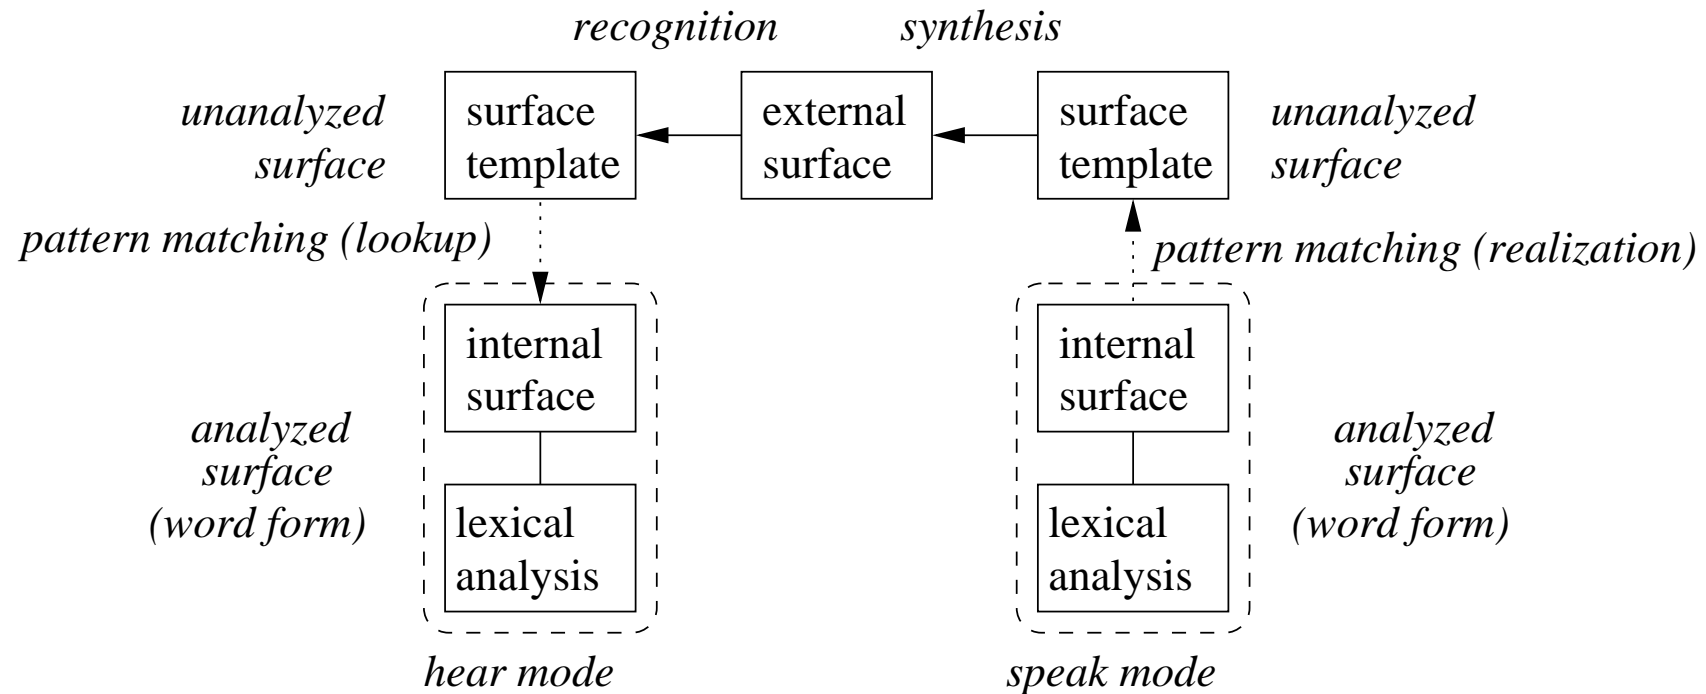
recognition synthesis

unanalyzed surface

surface template

external surface

surface template

unanalyzed surface

pattern matching (lookup)

pattern matching (realization)

internal surface

lexical analysis

analyzed surface (word form)

internal surface

lexical analysis

analyzed surface (word form)

hear mode

speak mode